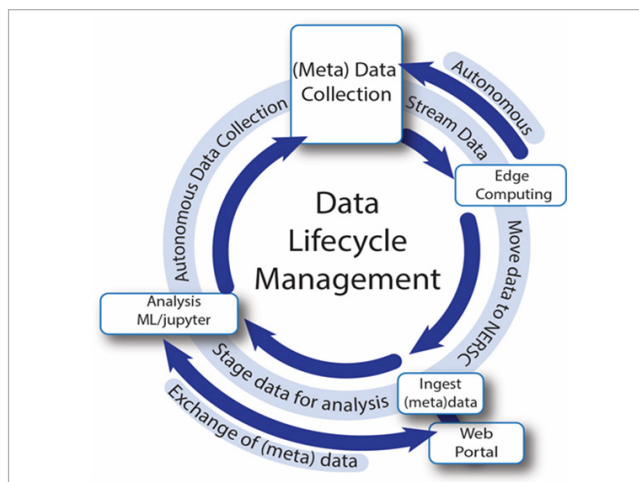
(Meta) Data Collection

Autonomous

Stream Data

Edge Computing

Data Lifecycle Management

Move data to NERSC

Ingest (meta)data

Web Portal

Stage data for analysis

Exchange of (meta) data

Analysis ML/jupyter

Autonomous Data Collection